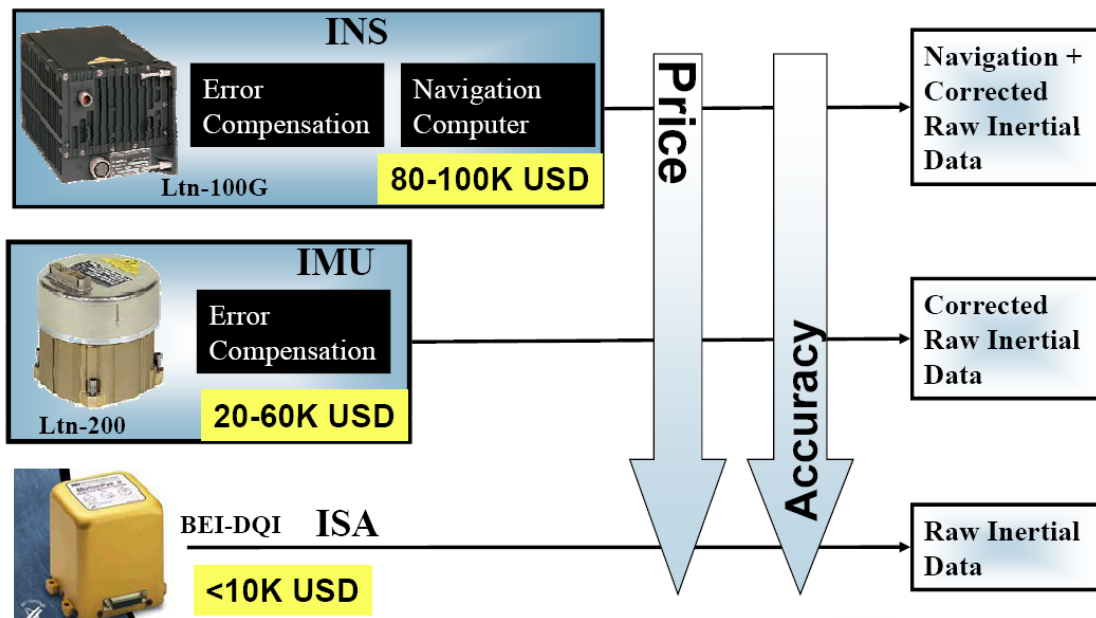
INS

Error Compensation

Navigation Computer

Ltn-100G

80-100K USD

Price

Accuracy

Navigation + Corrected Raw Inertial Data

IMU

Error Compensation

Ltn-200

20-60K USD

Corrected Raw Inertial Data

BEI-DQI

ISA

<10K USD

Raw Inertial Data